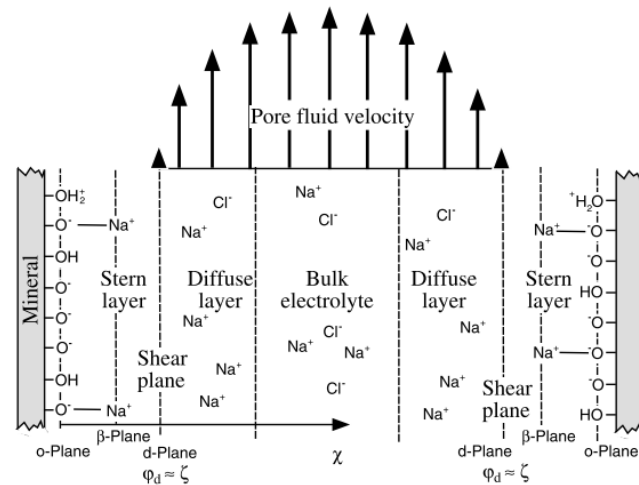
Pore fluid velocity

Mineral

$OH_2^+$
$O^-$ — $Na^+$
OH
$O^-$
$O^-$
$O^-$
$O^-$
OH
$O^-$ — $Na^+$

Stern layer

Diffuse layer

$Cl^-$
$Na^+$
$Na^+$
$Na^+$
$Na^+$

Shear plane

Bulk electrolyte

$Na^+$
$Cl^-$
$Cl^-$
$Na^+$
$Na^+$
$Cl^-$

Diffuse layer

$Cl^-$
$Na^+$
$Na^+$
$Na^+$
$Na^+$

Shear plane

Stern layer

$^+H_2O$
$Na^+$ — $O^-$
$O^-$
HO
$O^-$
$O^-$
$Na^+$ — $O^-$
$O^-$
HO

o-Plane
β-Plane
d-Plane
$\varphi_d \approx \zeta$

χ

d-Plane
$\varphi_d \approx \zeta$
β-Plane
o-Plane